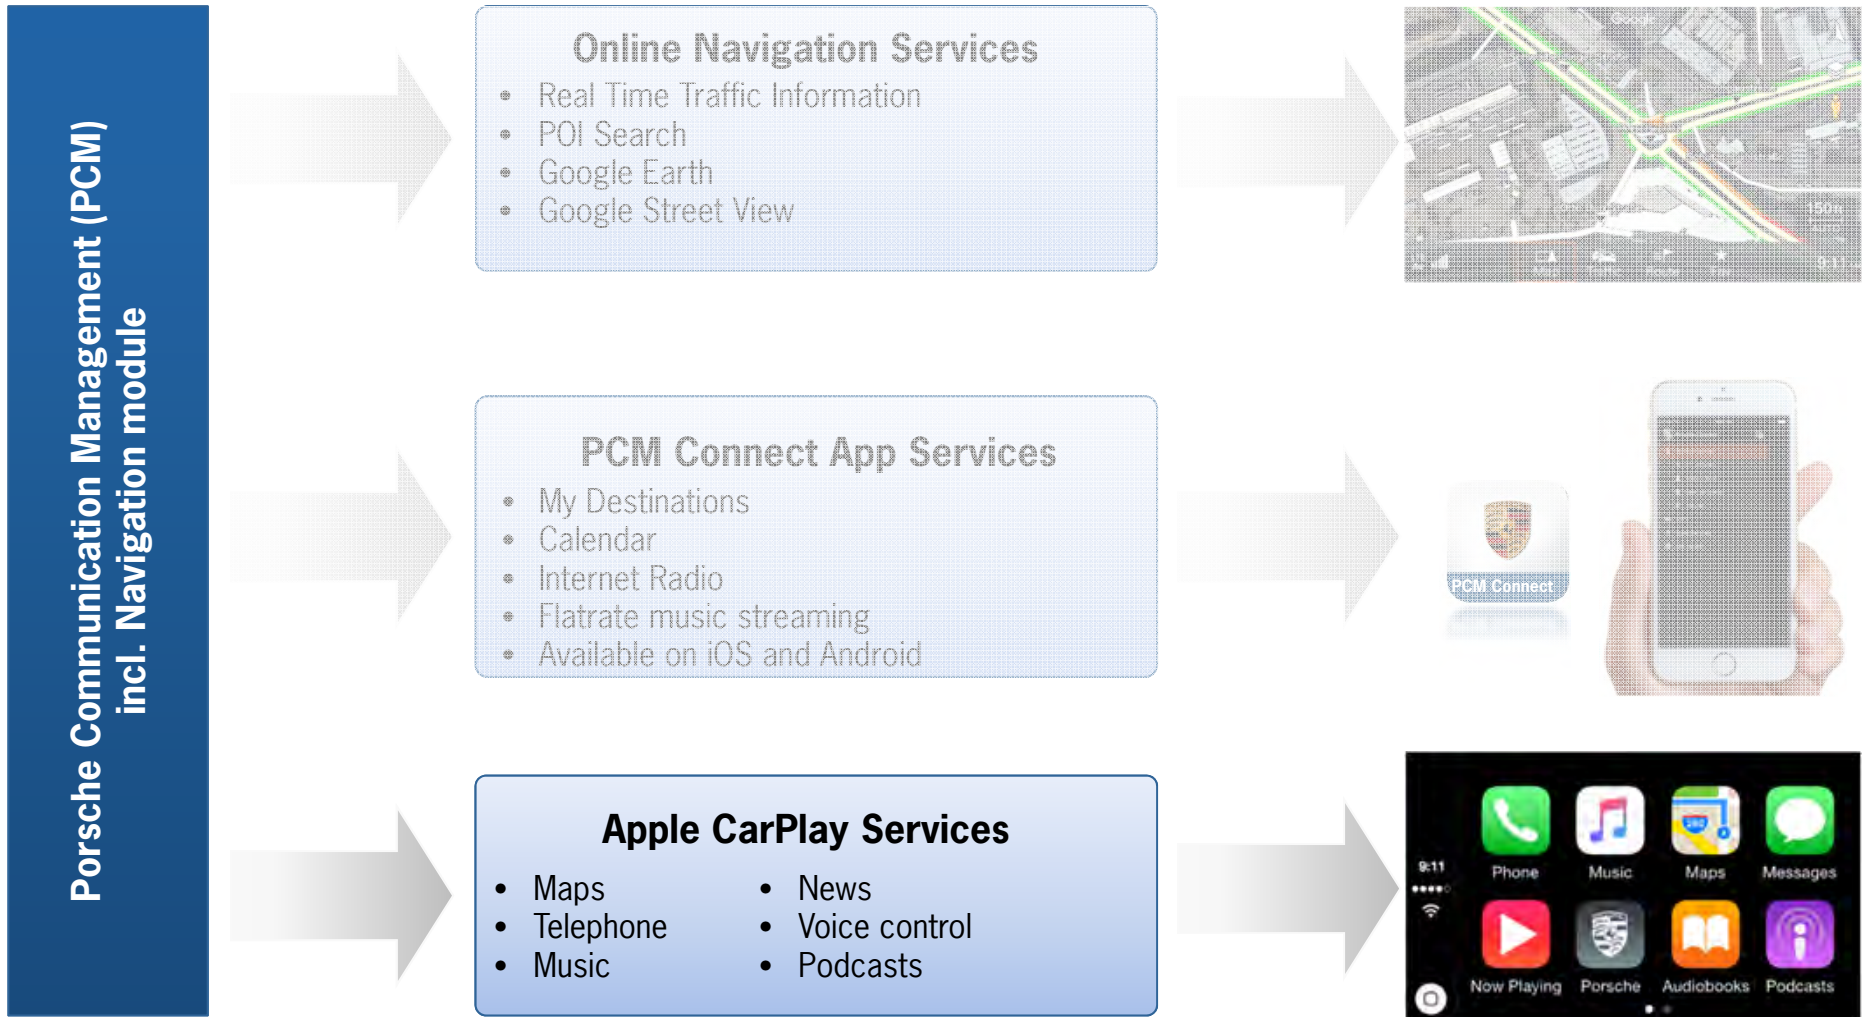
Porsche Communication Management (PCM) incl. Navigation module

Online Navigation Services
- Real Time Traffic Information
- POI Search
- Google Earth
- Google Street View

PCM Connect App Services
- My Destinations
- Calendar
- Internet Radio
- Flatrate music streaming
- Available on iOS and Android

PCM Connect

Apple CarPlay Services
- Maps
- Telephone
- Music
- News
- Voice control
- Podcasts

9:11

Phone
Music
Maps
Messages
Now Playing
Porsche
Audiobooks
Podcasts